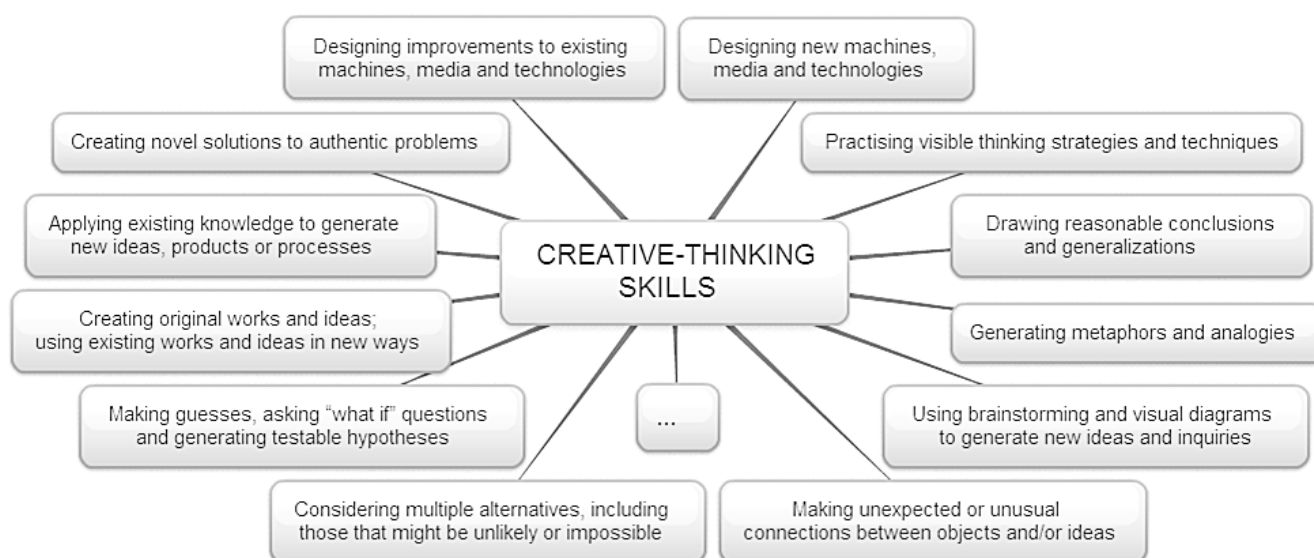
Designing improvements to existing machines, media and technologies

Designing new machines, media and technologies

Creating novel solutions to authentic problems

Practising visible thinking strategies and techniques

Applying existing knowledge to generate new ideas, products or processes

CREATIVE-THINKING SKILLS

Drawing reasonable conclusions and generalizations

Creating original works and ideas; using existing works and ideas in new ways

Generating metaphors and analogies

Making guesses, asking "what if" questions and generating testable hypotheses

...

Using brainstorming and visual diagrams to generate new ideas and inquiries

Considering multiple alternatives, including those that might be unlikely or impossible

Making unexpected or unusual connections between objects and/or ideas